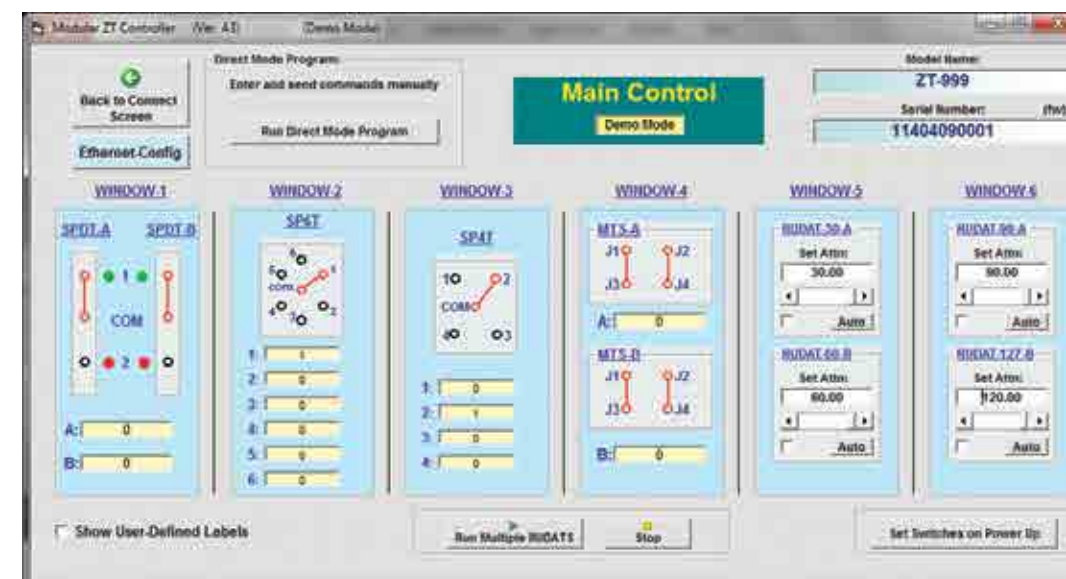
Modular ZT Controller (Ver. A1) Demo Mode

Back to Connect Screen

Ethernet Config

Direct Mode Program:
Enter and send commands manually
Run Direct Mode Program

Main Control
Demo Mode

Model Name:
ZT-999
Serial Number: (fw)
11404090001

WINDOW-1
SPDT-A SPDT-B
1
COM
2
A: 0
B: 0

WINDOW-2
SP6T
6 1 com 4 3 2
1: 1
2: 0
3: 0
4: 0
5: 0
6: 0

WINDOW-3
SP4T
1 2 COM 4 3
1: 0
2: 1
3: 0
4: 0

WINDOW-4
MTS-A
J1 J2 J3 J4
A: 0
MTS-B
J1 J2 J3 J4
B: 0

WINDOW-5
RUDAT-30-A
Set Attn:
30.00
Auto
RUDAT-60-B
Set Attn:
60.00
Auto

WINDOW-6
RUDAT-90-A
Set Attn:
90.00
Auto
RUDAT-127-B
Set Attn:
120.00
Auto

Show User-Defined Labels
Run Multiple RUDATS
Stop
Set Switches on Power Up: